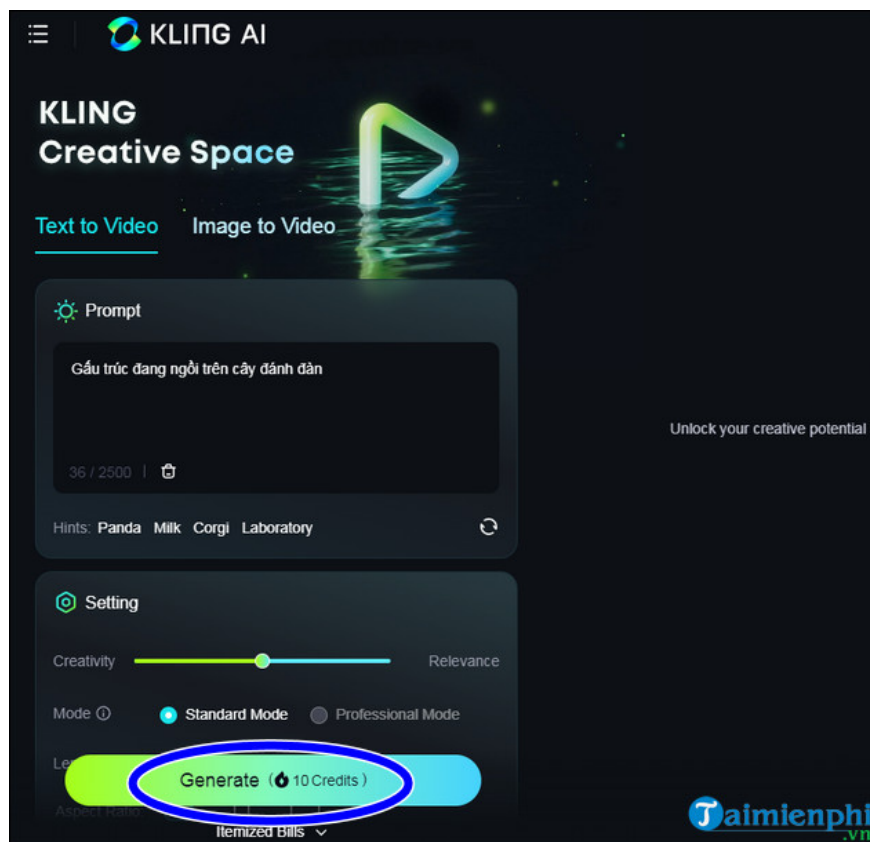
KLING AI

KLING
Creative Space

Text to Video
Image to Video

Prompt

Gấu trúc đang ngồi trên cây đánh đàn

36 / 2500

Hints: Panda Milk Corgi Laboratory

Setting

Creativity
Relevance

Mode
Standard Mode
Professional Mode

Le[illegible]

Generate ( 10 Credits )

Aspect Ratio

Itemized Bills

Unlock your creative potential

Taimienphi
.vn